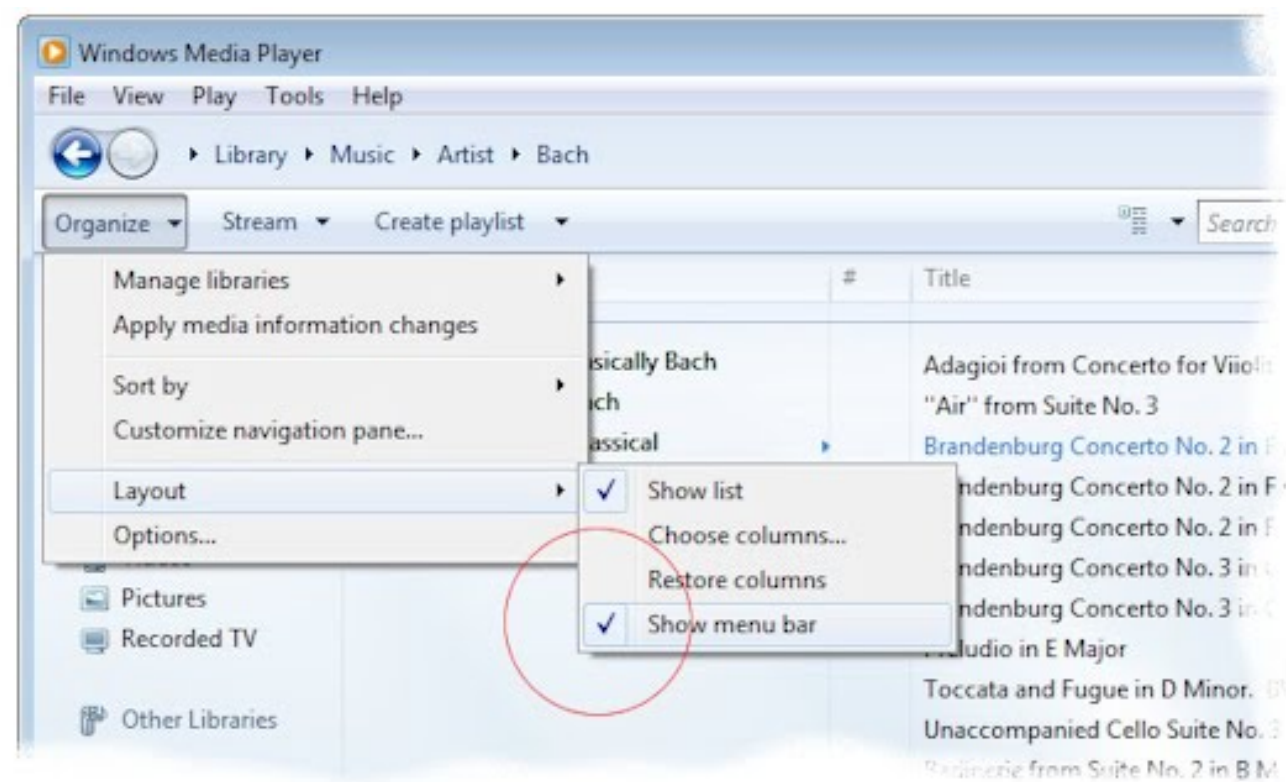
Windows Media Player

File View Play Tools Help

Library ▸ Music ▸ Artist ▸ Bach

Organize ▾ Stream ▾ Create playlist ▾

Search

Manage libraries
Apply media information changes
Sort by
Customize navigation pane...
Layout
Options...

✓ Show list
Choose columns...
Restore columns
✓ Show menu bar

#
Title

sically Bach
ch
assical

Adagioi from Concerto for Vio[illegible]
"Air" from Suite No. 3
Brandenburg Concerto No. 2 in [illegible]
ndenburg Concerto No. 2 in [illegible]
ndenburg Concerto No. 2 in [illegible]
ndenburg Concerto No. 3 in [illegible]
ndenburg Concerto No. 3 in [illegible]
ludio in E Major
Toccata and Fugue in D Minor. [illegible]
Unaccompanied Cello Suite No. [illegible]
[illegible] from Suite No. 2 in B M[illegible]

Pictures
Recorded TV
Other Libraries